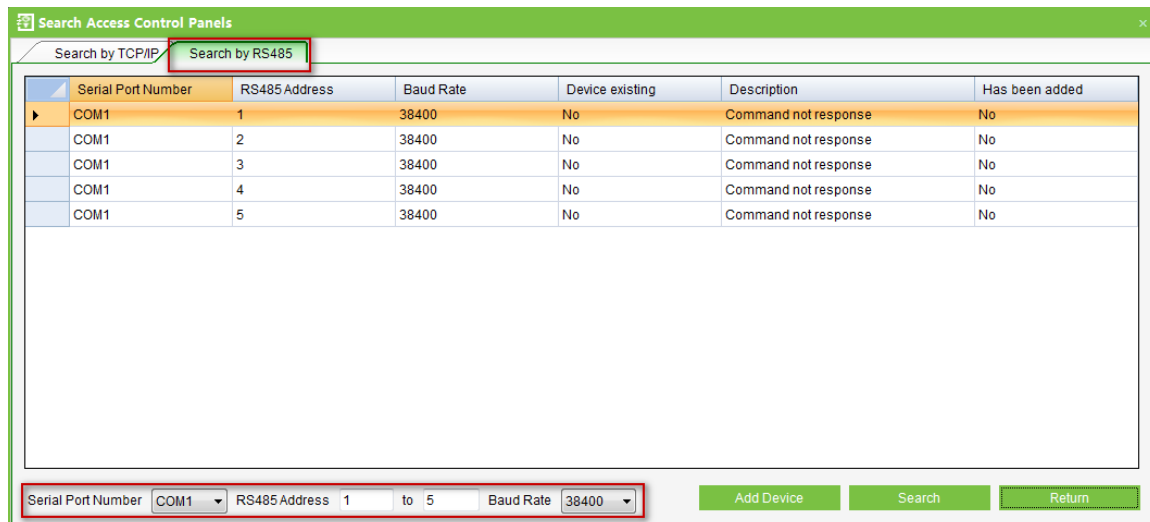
Search Access Control Panels

Search by TCP/IP

Search by RS485

| Serial Port Number | RS485 Address | Baud Rate | Device existing | Description | Has been added |
|---|---|---|---|---|---|
| COM1 | 1 | 38400 | No | Command not response | No |
| COM1 | 2 | 38400 | No | Command not response | No |
| COM1 | 3 | 38400 | No | Command not response | No |
| COM1 | 4 | 38400 | No | Command not response | No |
| COM1 | 5 | 38400 | No | Command not response | No |

Serial Port Number COM1 RS485 Address 1 to 5 Baud Rate 38400

Add Device

Search

Return